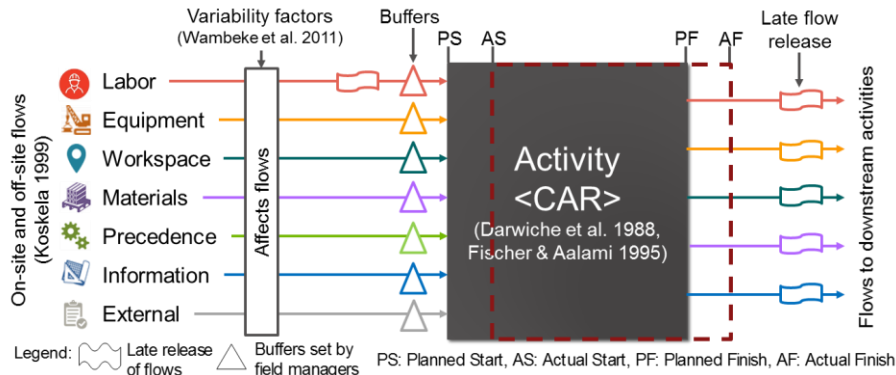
Variability factors
(Wambeke et al. 2011)

Buffers

PS AS PF AF

Late flow release

On-site and off-site flows (Koskela 1999)

Labor
Equipment
Workspace
Materials
Precedence
Information
External

Affects flows

Activity <CAR>
(Darwiche et al. 1988, Fischer & Aalami 1995)

Flows to downstream activities

Legend: Late release of flows Buffers set by field managers

PS: Planned Start, AS: Actual Start, PF: Planned Finish, AF: Actual Finish